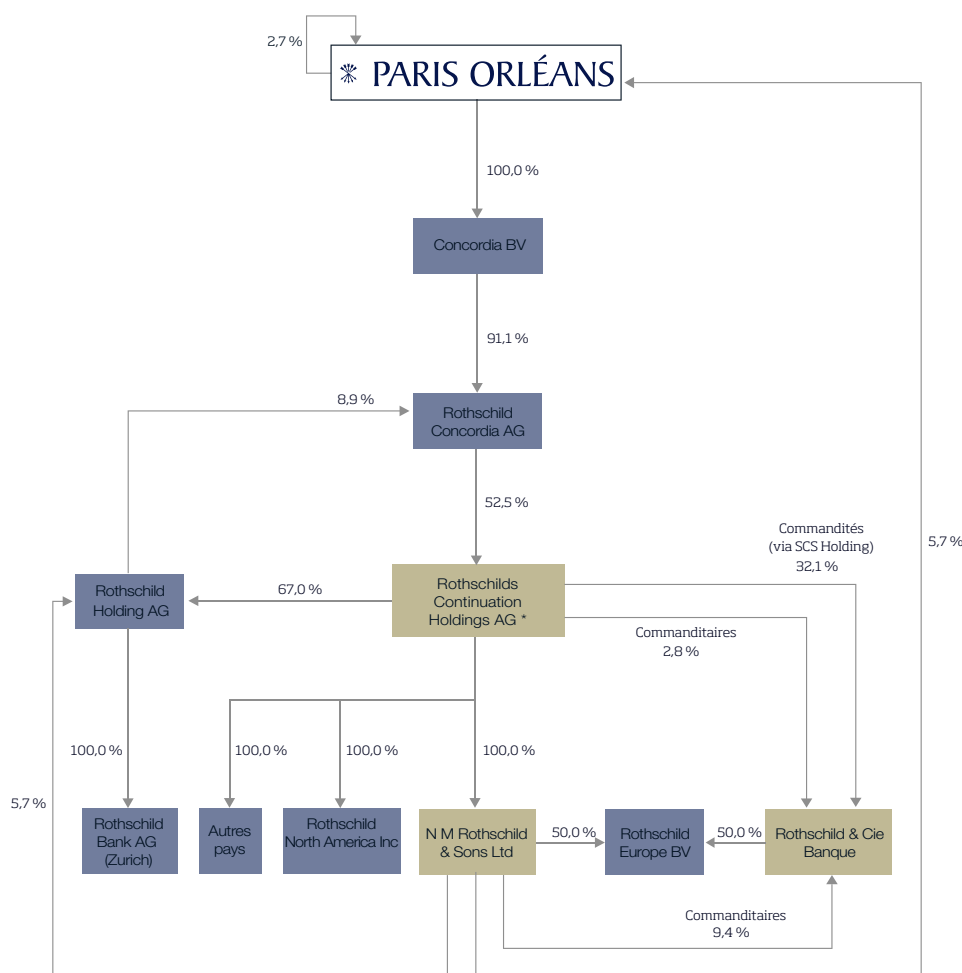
2,7 %

PARIS ORLÉANS

100,0 %

Concordia BV

91,1 %

8,9 %

Rothschild Concordia AG

52,5 %

Commandités (via SCS Holding) 32,1 %

5,7 %

Rothschild Holding AG

67,0 %

Rothschilds Continuation Holdings AG *

Commanditaires 2,8 %

100,0 %

100,0 %

100,0 %

100,0 %

5,7 %

Rothschild Bank AG (Zurich)

Autres pays

Rothschild North America Inc

N M Rothschild & Sons Ltd

50,0 %

Rothschild Europe BV

50,0 %

Rothschild & Cie Banque

Commanditaires 9,4 %